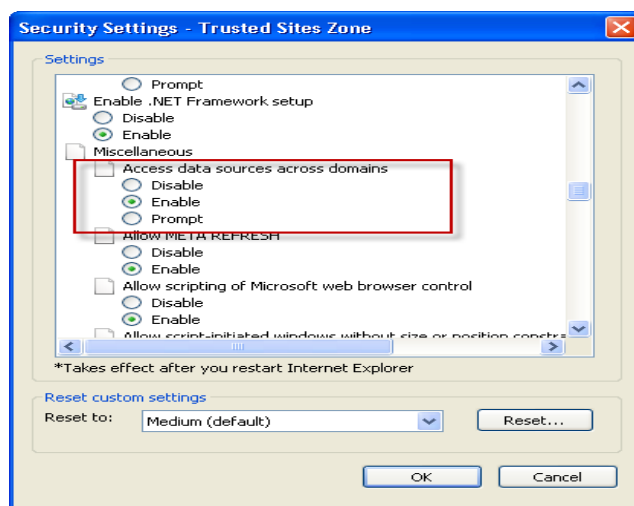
Security Settings - Trusted Sites Zone

Settings

Prompt
Enable .NET Framework setup
Disable
Enable
Miscellaneous
Access data sources across domains
Disable
Enable
Prompt
Allow META REFRESH
Disable
Enable
Allow scripting of Microsoft web browser control
Disable
Enable
Allow script-initiated windows without size or position constr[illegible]

*Takes effect after you restart Internet Explorer

Reset custom settings
Reset to: Medium (default) Reset...

OK Cancel